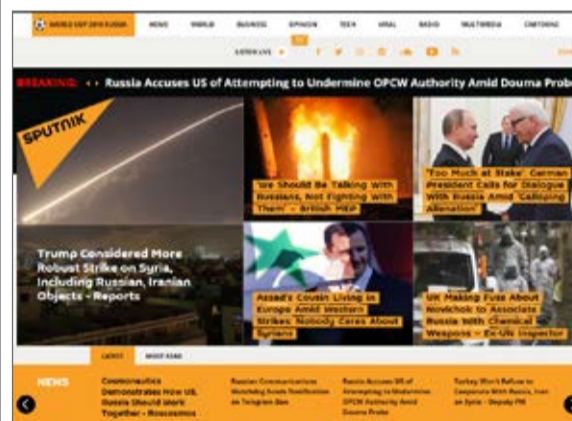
WORLD CUP 2018 RUSSIA NEWS WORLD BUSINESS OPINION TEEN VIRAL RADIO MULTIMEDIA CARTOONS

LISTEN LIVE

BREAKING: • • Russia Accuses US of Attempting to Undermine OPCW Authority Amid Douma Prob

SPUTNIK

Trump Considered More Robust Strike on Syria, Including Russian, Iranian Objects - Reports

'We Should Be Talking With Russians, Not Fighting With Them' - British MEP

'Too Much at Stake' German President Calls for Dialogue With Russia Amid 'Galloping Alienation'

Assad's Cousin Living in Europe Amid Western Strikes: Nobody Cares About Syrians

UK Making Fuss About Novichok to Associate Russia With Chemical Weapons - Ex-UN Inspector

LATEST MOST READ

NEWS

Cosmonautics Demonstrates How US, Russia Should Work Together - Roscosmos

Russian Communications Watchdog Sends Notification on Telegram Ban

Russia Accuses US of Attempting to Undermine OPCW Authority Amid Douma Probe

Turkey Won't Refuse to Cooperate With Russia, Iran on Syria - Deputy PM